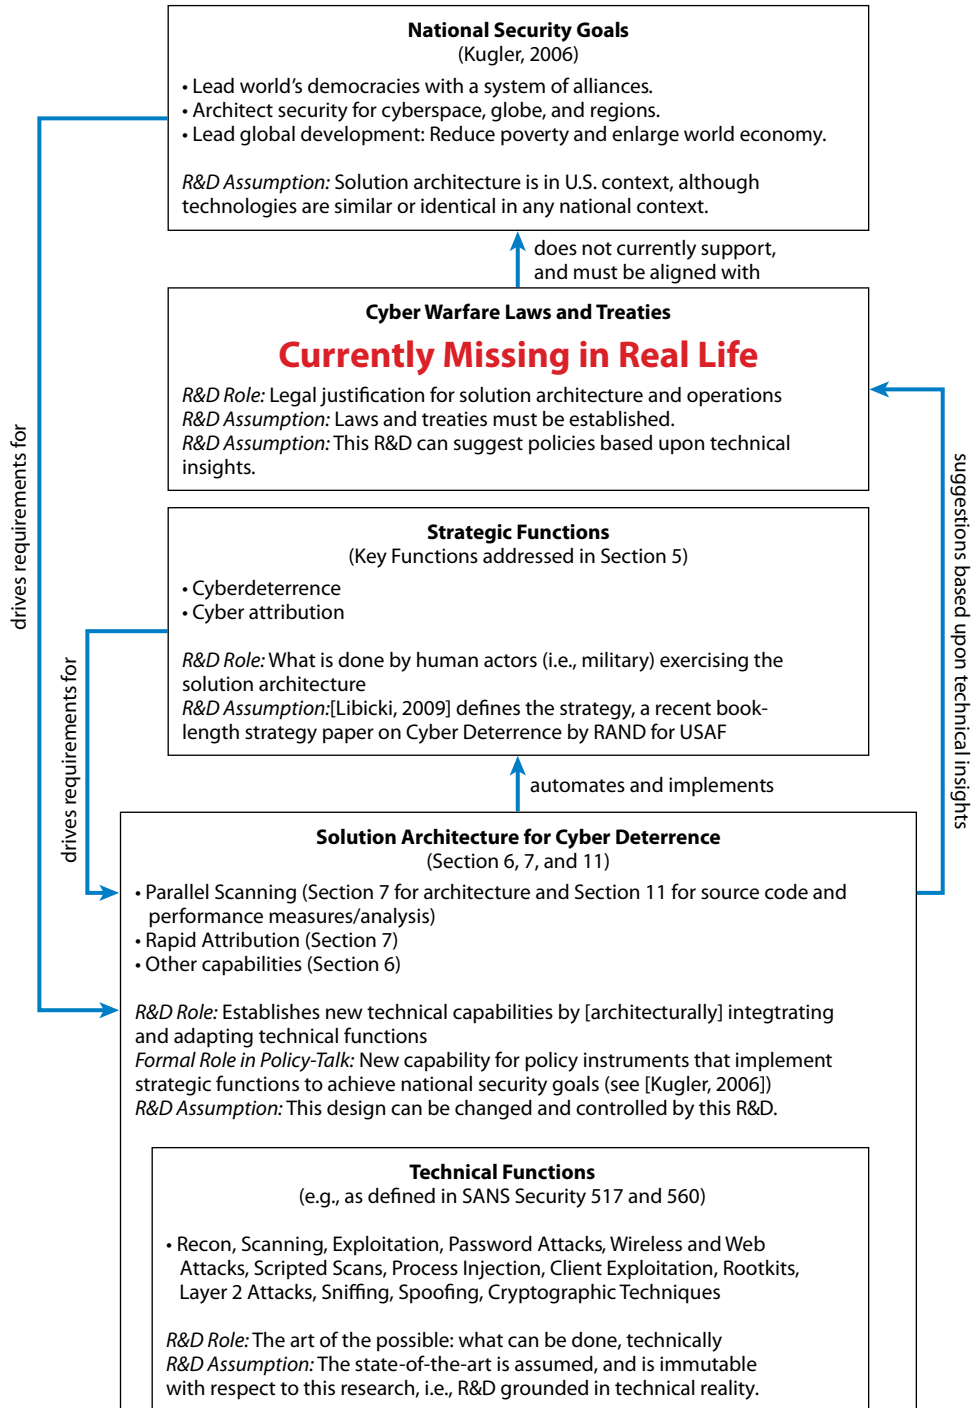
**National Security Goals**
(Kugler, 2006)

• Lead world's democracies with a system of alliances.
• Architect security for cyberspace, globe, and regions.
• Lead global development: Reduce poverty and enlarge world economy.

*R&D Assumption:* Solution architecture is in U.S. context, although technologies are similar or identical in any national context.

does not currently support, and must be aligned with

**Cyber Warfare Laws and Treaties**

**Currently Missing in Real Life**

*R&D Role:* Legal justification for solution architecture and operations
*R&D Assumption:* Laws and treaties must be established.
*R&D Assumption:* This R&D can suggest policies based upon technical insights.

**Strategic Functions**
(Key Functions addressed in Section 5)

• Cyberdeterrence
• Cyber attribution

*R&D Role:* What is done by human actors (i.e., military) exercising the solution architecture
*R&D Assumption:*[Libicki, 2009] defines the strategy, a recent book-length strategy paper on Cyber Deterrence by RAND for USAF

automates and implements

**Solution Architecture for Cyber Deterrence**
(Section 6, 7, and 11)

• Parallel Scanning (Section 7 for architecture and Section 11 for source code and performance measures/analysis)
• Rapid Attribution (Section 7)
• Other capabilities (Section 6)

*R&D Role:* Establishes new technical capabilities by [architecturally] integtrating and adapting technical functions
*Formal Role in Policy-Talk:* New capability for policy instruments that implement strategic functions to achieve national security goals (see [Kugler, 2006])
*R&D Assumption:* This design can be changed and controlled by this R&D.

**Technical Functions**
(e.g., as defined in SANS Security 517 and 560)

• Recon, Scanning, Exploitation, Password Attacks, Wireless and Web Attacks, Scripted Scans, Process Injection, Client Exploitation, Rootkits, Layer 2 Attacks, Sniffing, Spoofing, Cryptographic Techniques

*R&D Role:* The art of the possible: what can be done, technically
*R&D Assumption:* The state-of-the-art is assumed, and is immutable with respect to this research, i.e., R&D grounded in technical reality.

drives requirements for

drives requirements for

suggestions based upon technical insights